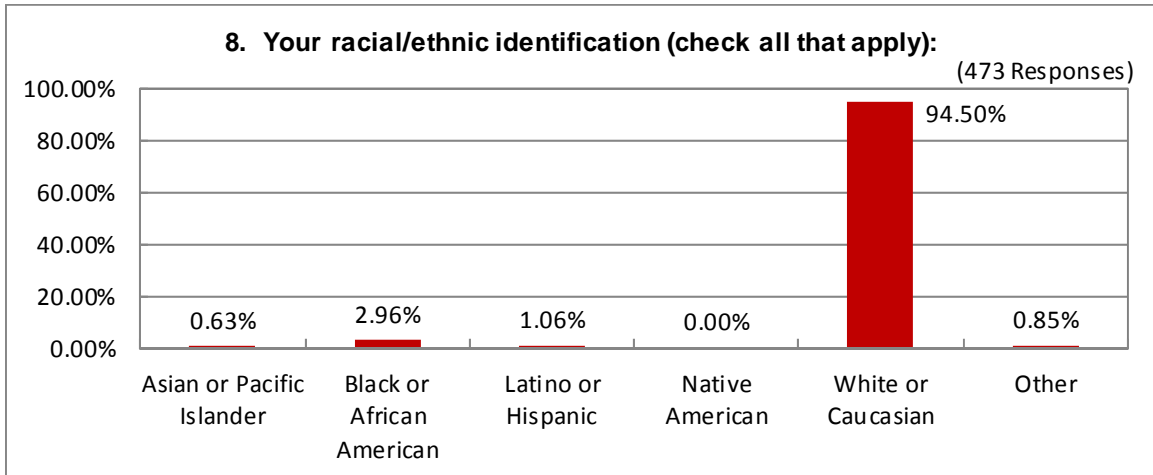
8. Your racial/ethnic identification (check all that apply):

(473 Responses)

100.00%
80.00%
60.00%
40.00%
20.00%
0.00%

0.63%
2.96%
1.06%
0.00%
94.50%
0.85%

Asian or Pacific Islander
Black or African American
Latino or Hispanic
Native American
White or Caucasian
Other